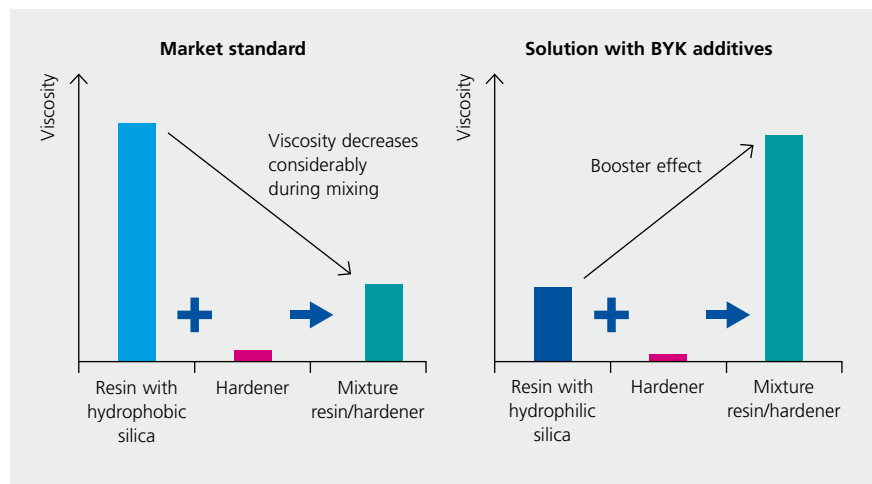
Market standard

Viscosity

Viscosity decreases considerably during mixing

Resin with hydrophobic silica

Hardener

Mixture resin/hardener

Solution with BYK additives

Viscosity

Booster effect

Resin with hydrophilic silica

Hardener

Mixture resin/hardener